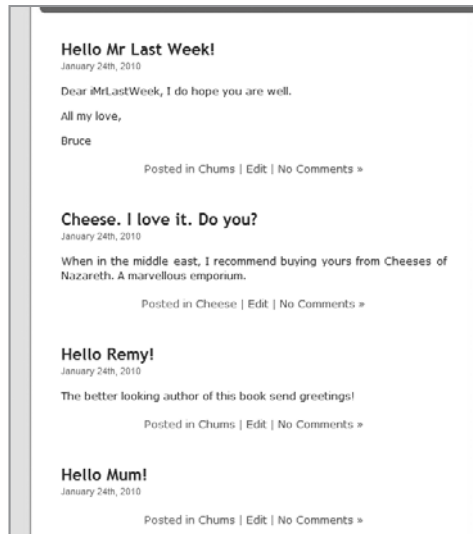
Hello Mr Last Week!

January 24th, 2010

Dear iMrLastWeek, I do hope you are well.

All my love,

Bruce

Posted in Chums | Edit | No Comments »

Cheese. I love it. Do you?

January 24th, 2010

When in the middle east, I recommend buying yours from Cheeses of Nazareth. A marvellous emporium.

Posted in Cheese | Edit | No Comments »

Hello Remy!

January 24th, 2010

The better looking author of this book send greetings!

Posted in Chums | Edit | No Comments »

Hello Mum!

January 24th, 2010

Posted in Chums | Edit | No Comments »